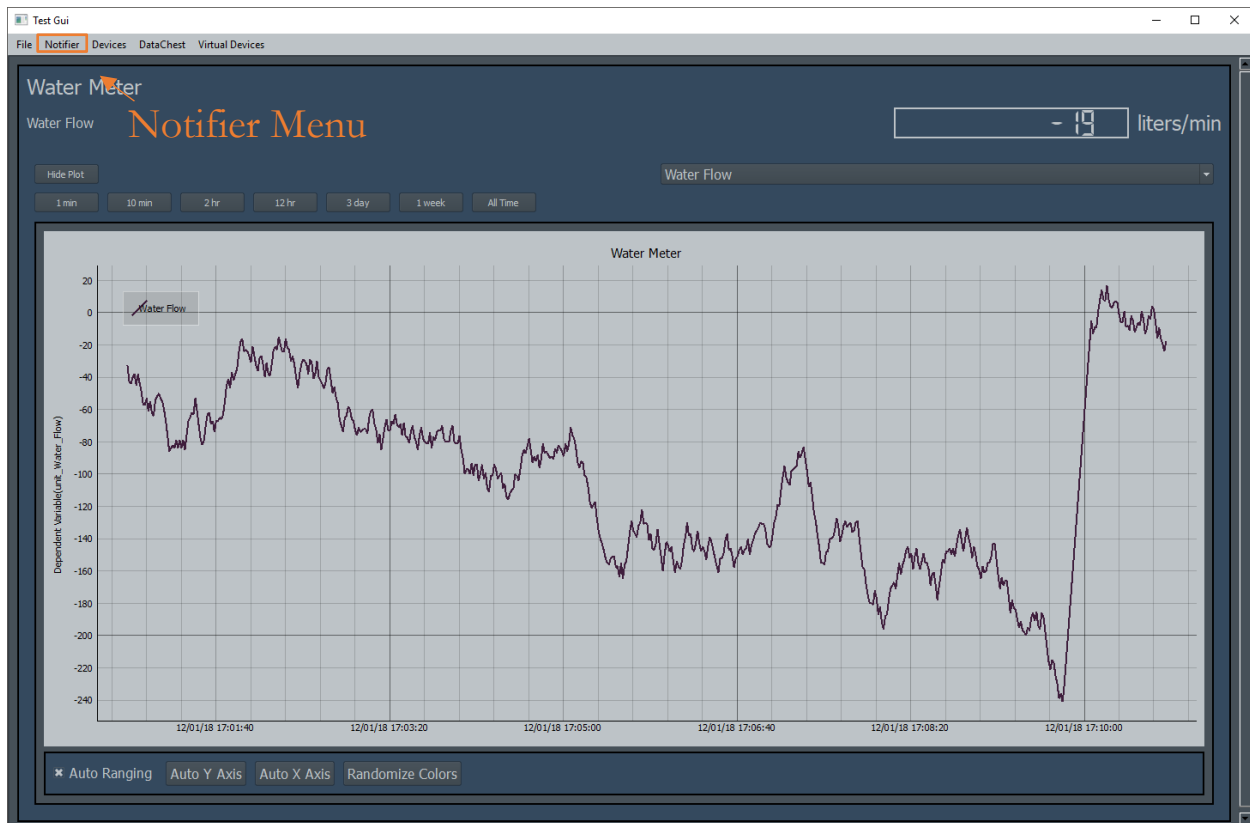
Test Gui

File Notifier Devices DataChest Virtual Devices

Water Meter

Notifier Menu

Water Flow

- 19 liters/min

Hide Plot

Water Flow

1 min 10 min 2 hr 12 hr 3 day 1 week All Time

Water Meter

Water Flow

Dependent Variable(unit_Water_Flow)

20
0
-20
-40
-60
-80
-100
-120
-140
-160
-180
-200
-220
-240

12/01/18 17:01:40 12/01/18 17:03:20 12/01/18 17:05:00 12/01/18 17:06:40 12/01/18 17:08:20 12/01/18 17:10:00

✖ Auto Ranging Auto Y Axis Auto X Axis Randomize Colors